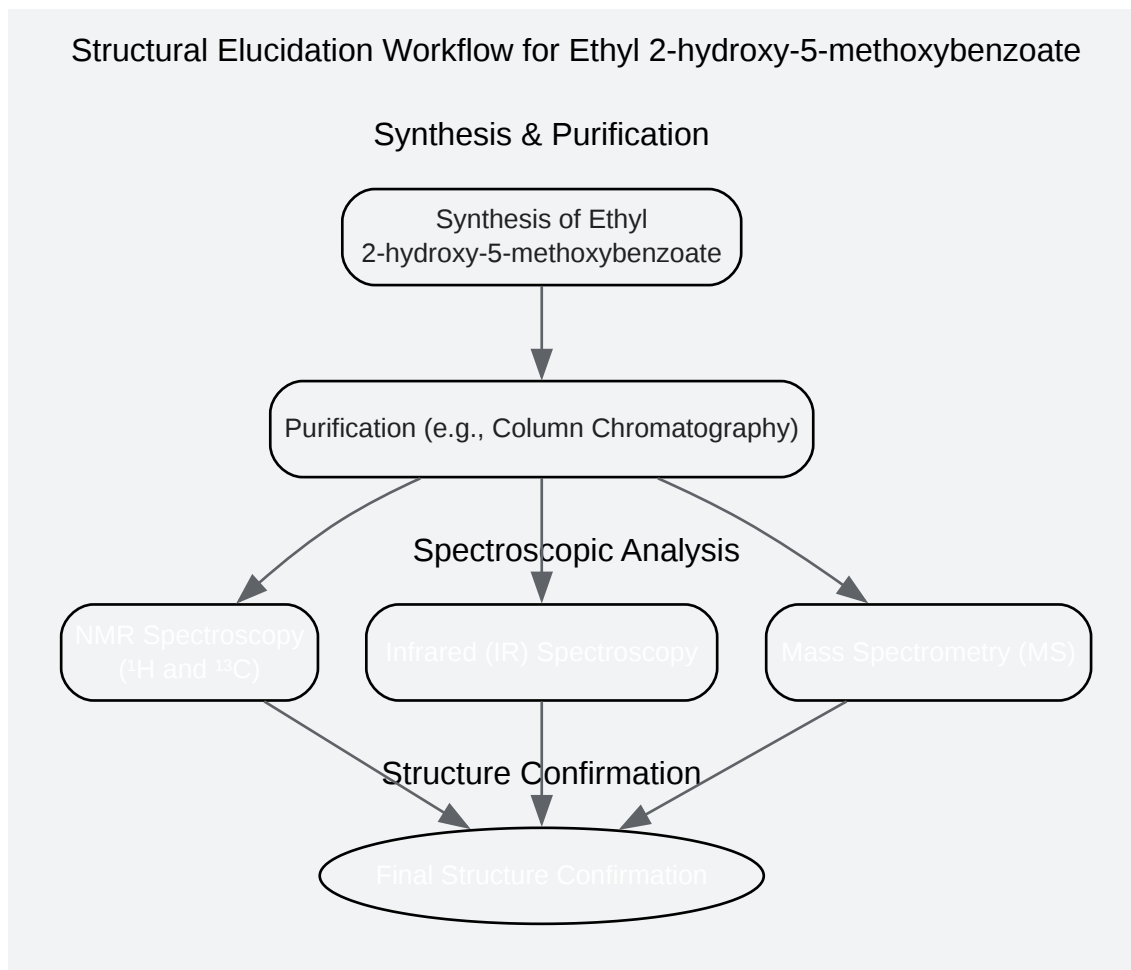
Structural Elucidation Workflow for Ethyl 2-hydroxy-5-methoxybenzoate

Synthesis & Purification

Synthesis of Ethyl 2-hydroxy-5-methoxybenzoate

Purification (e.g., Column Chromatography)

Spectroscopic Analysis

NMR Spectroscopy ($^1$H and $^{13}$C)

Infrared (IR) Spectroscopy

Mass Spectrometry (MS)

Structure Confirmation

Final Structure Confirmation